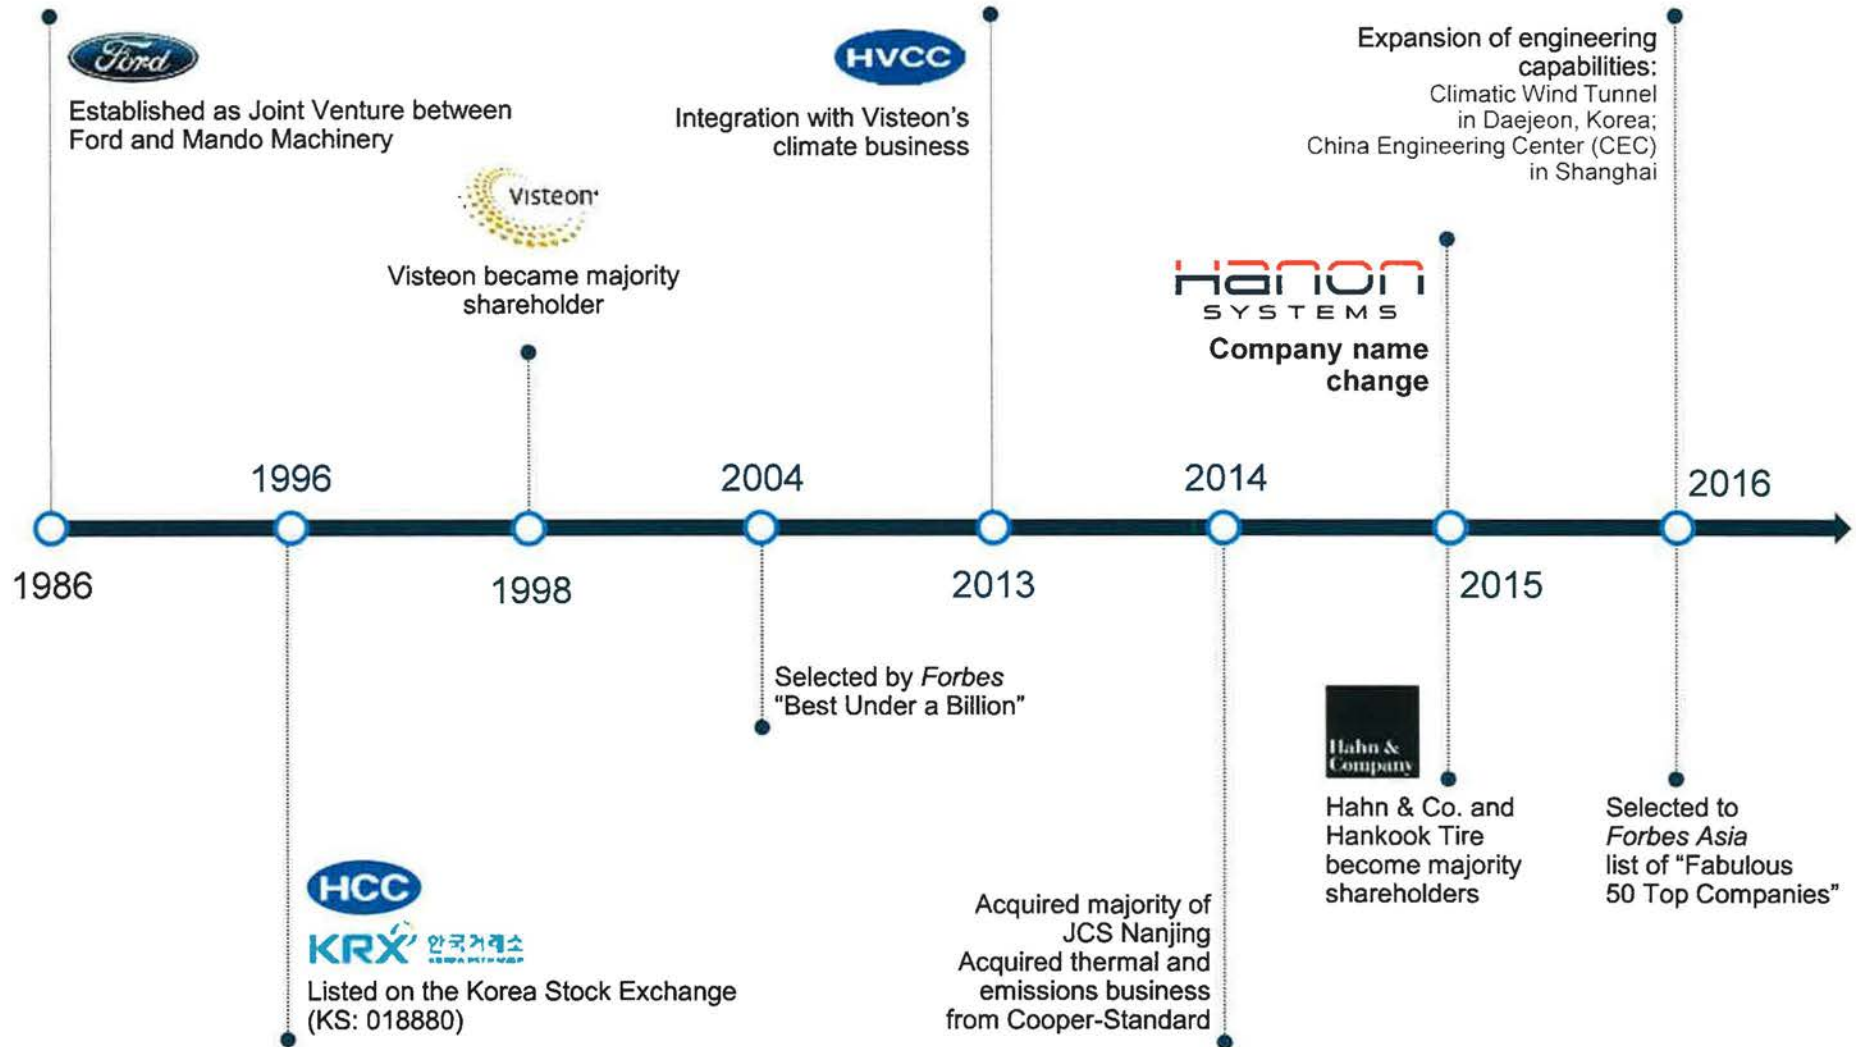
Ford

Established as Joint Venture between Ford and Mando Machinery

Visteon

Visteon became majority shareholder

HVCC

Integration with Visteon's climate business

Expansion of engineering capabilities:
Climatic Wind Tunnel in Daejeon, Korea;
China Engineering Center (CEC) in Shanghai

Hanon SYSTEMS

Company name change

1986

1996

1998

2004

2013

2014

2015

2016

Selected by *Forbes* "Best Under a Billion"

HCC

KRX 한국거래소

Listed on the Korea Stock Exchange (KS: 018880)

Acquired majority of JCS Nanjing
Acquired thermal and emissions business from Cooper-Standard

Hahn & Company

Hahn & Co. and Hankook Tire become majority shareholders

Selected to *Forbes Asia* list of "Fabulous 50 Top Companies"